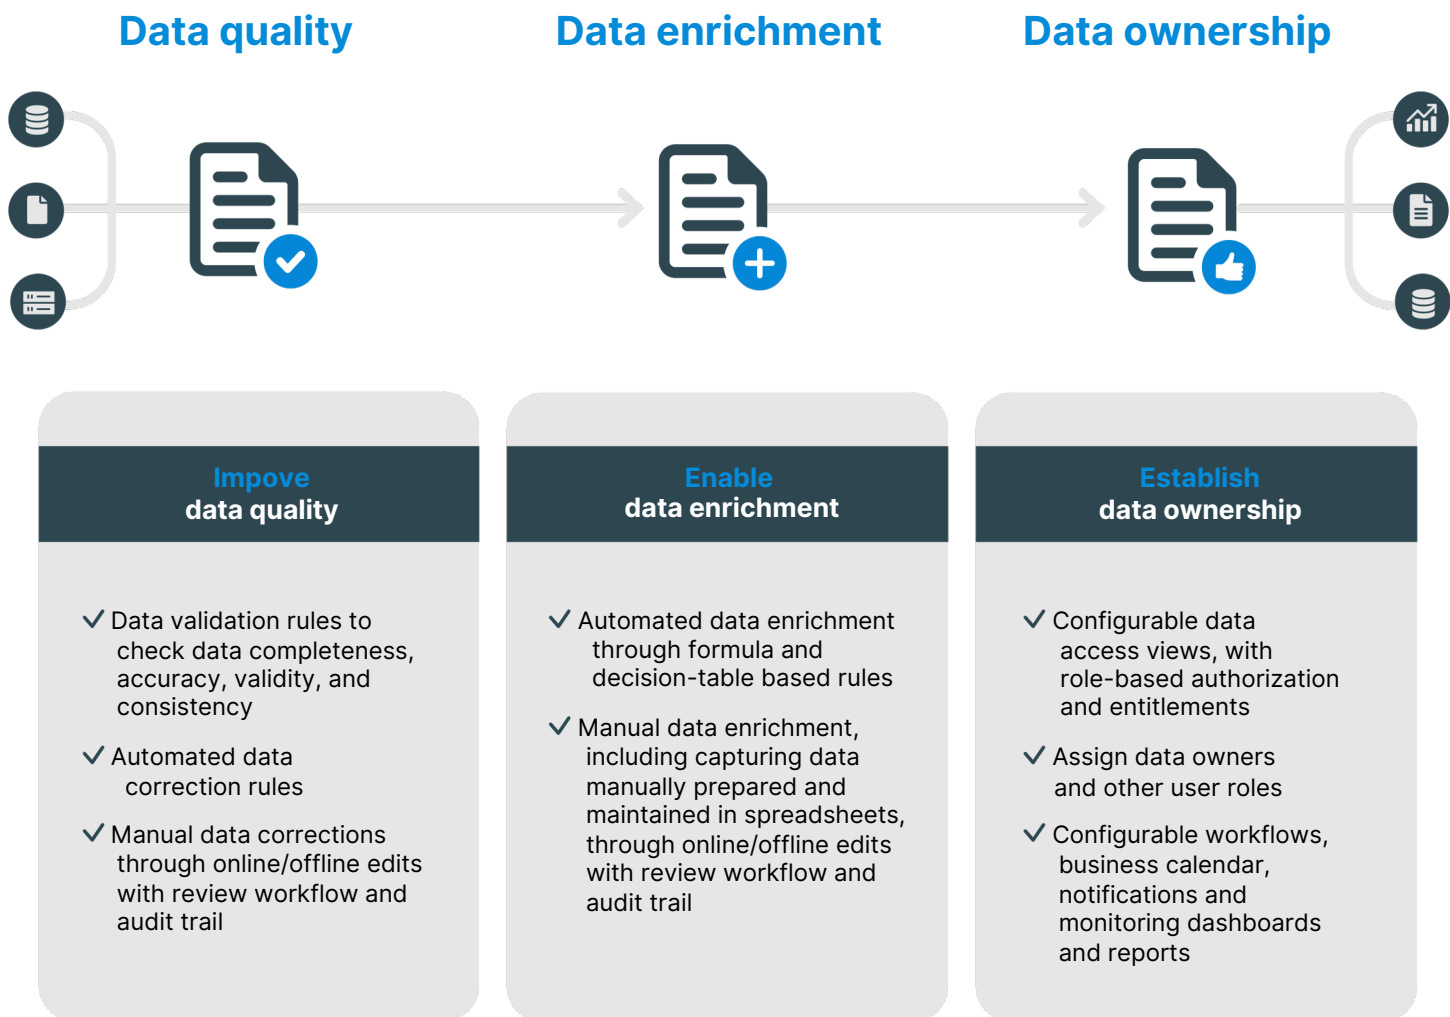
Data quality

Data enrichment

Data ownership

Impove
data quality

✓ Data validation rules to check data completeness, accuracy, validity, and consistency

✓ Automated data correction rules

✓ Manual data corrections through online/offline edits with review workflow and audit trail

Enable
data enrichment

✓ Automated data enrichment through formula and decision-table based rules

✓ Manual data enrichment, including capturing data manually prepared and maintained in spreadsheets, through online/offline edits with review workflow and audit trail

Establish
data ownership

✓ Configurable data access views, with role-based authorization and entitlements

✓ Assign data owners and other user roles

✓ Configurable workflows, business calendar, notifications and monitoring dashboards and reports